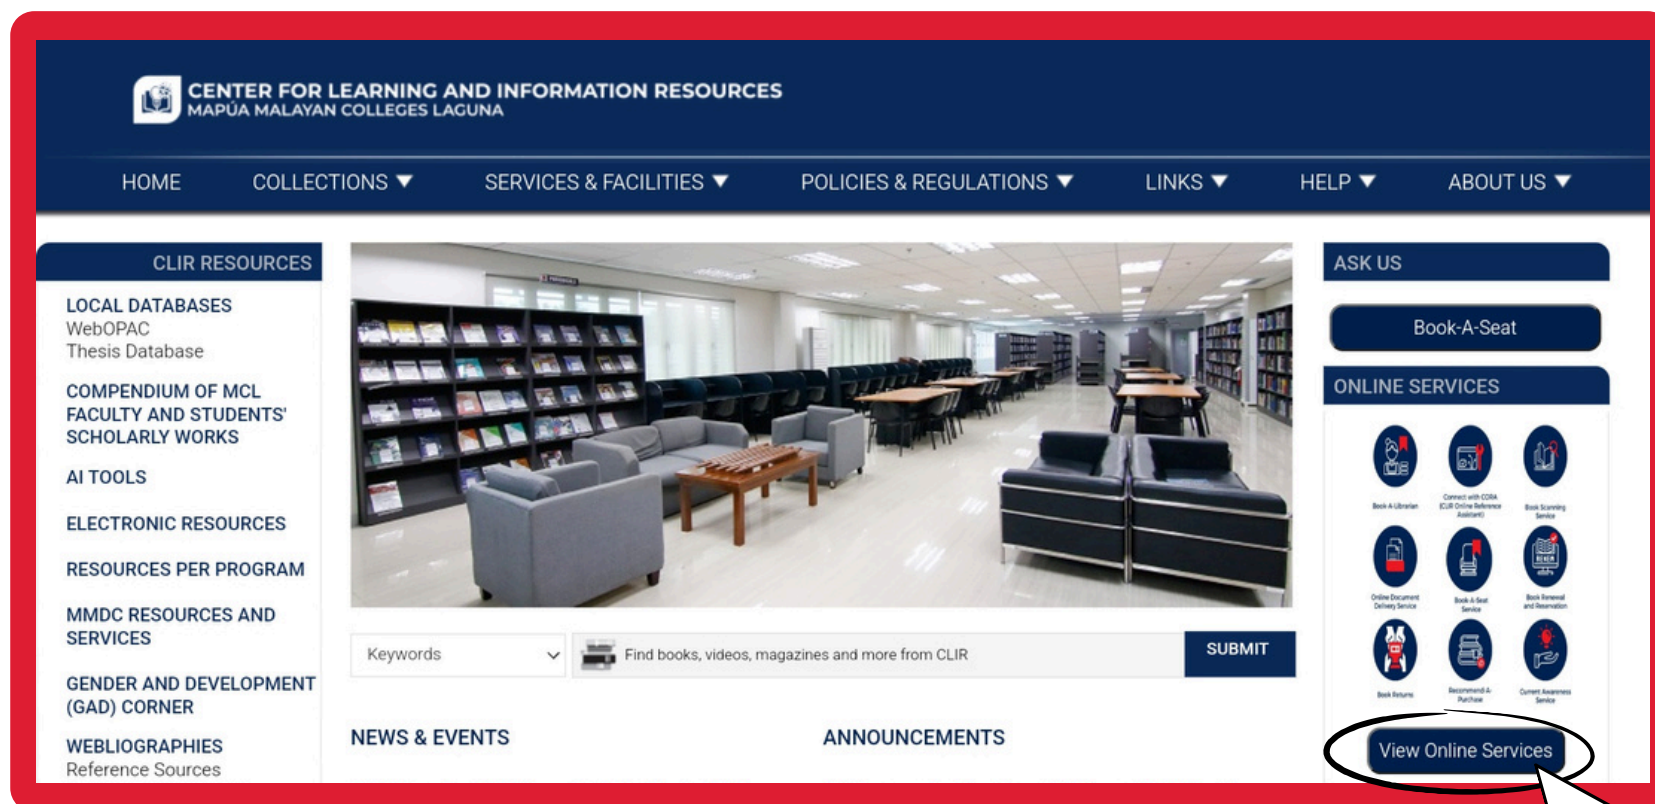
CENTER FOR LEARNING AND INFORMATION RESOURCES
MAPÚA MALAYAN COLLEGES LAGUNA

HOME COLLECTIONS ▼ SERVICES & FACILITIES ▼ POLICIES & REGULATIONS ▼ LINKS ▼ HELP ▼ ABOUT US ▼

CLIR RESOURCES

LOCAL DATABASES
WebOPAC
Thesis Database

COMPENDIUM OF MCL FACULTY AND STUDENTS' SCHOLARLY WORKS

AI TOOLS

ELECTRONIC RESOURCES

RESOURCES PER PROGRAM

MMDC RESOURCES AND SERVICES

GENDER AND DEVELOPMENT (GAD) CORNER

WEBLIOGRAPHIES
Reference Sources

Keywords

Find books, videos, magazines and more from CLIR

SUBMIT

NEWS & EVENTS

ANNOUNCEMENTS

ASK US

Book-A-Seat

ONLINE SERVICES

Book-A-Librarian

Connect with CORA (CLIR Online Reference Assistant)

Book Scanning Service

Online Document Delivery Service

Book-A-Seat Service

Book Renewal and Reservation

Book Return

Recommend-A-Purchase

Current Awareness Service

View Online Services